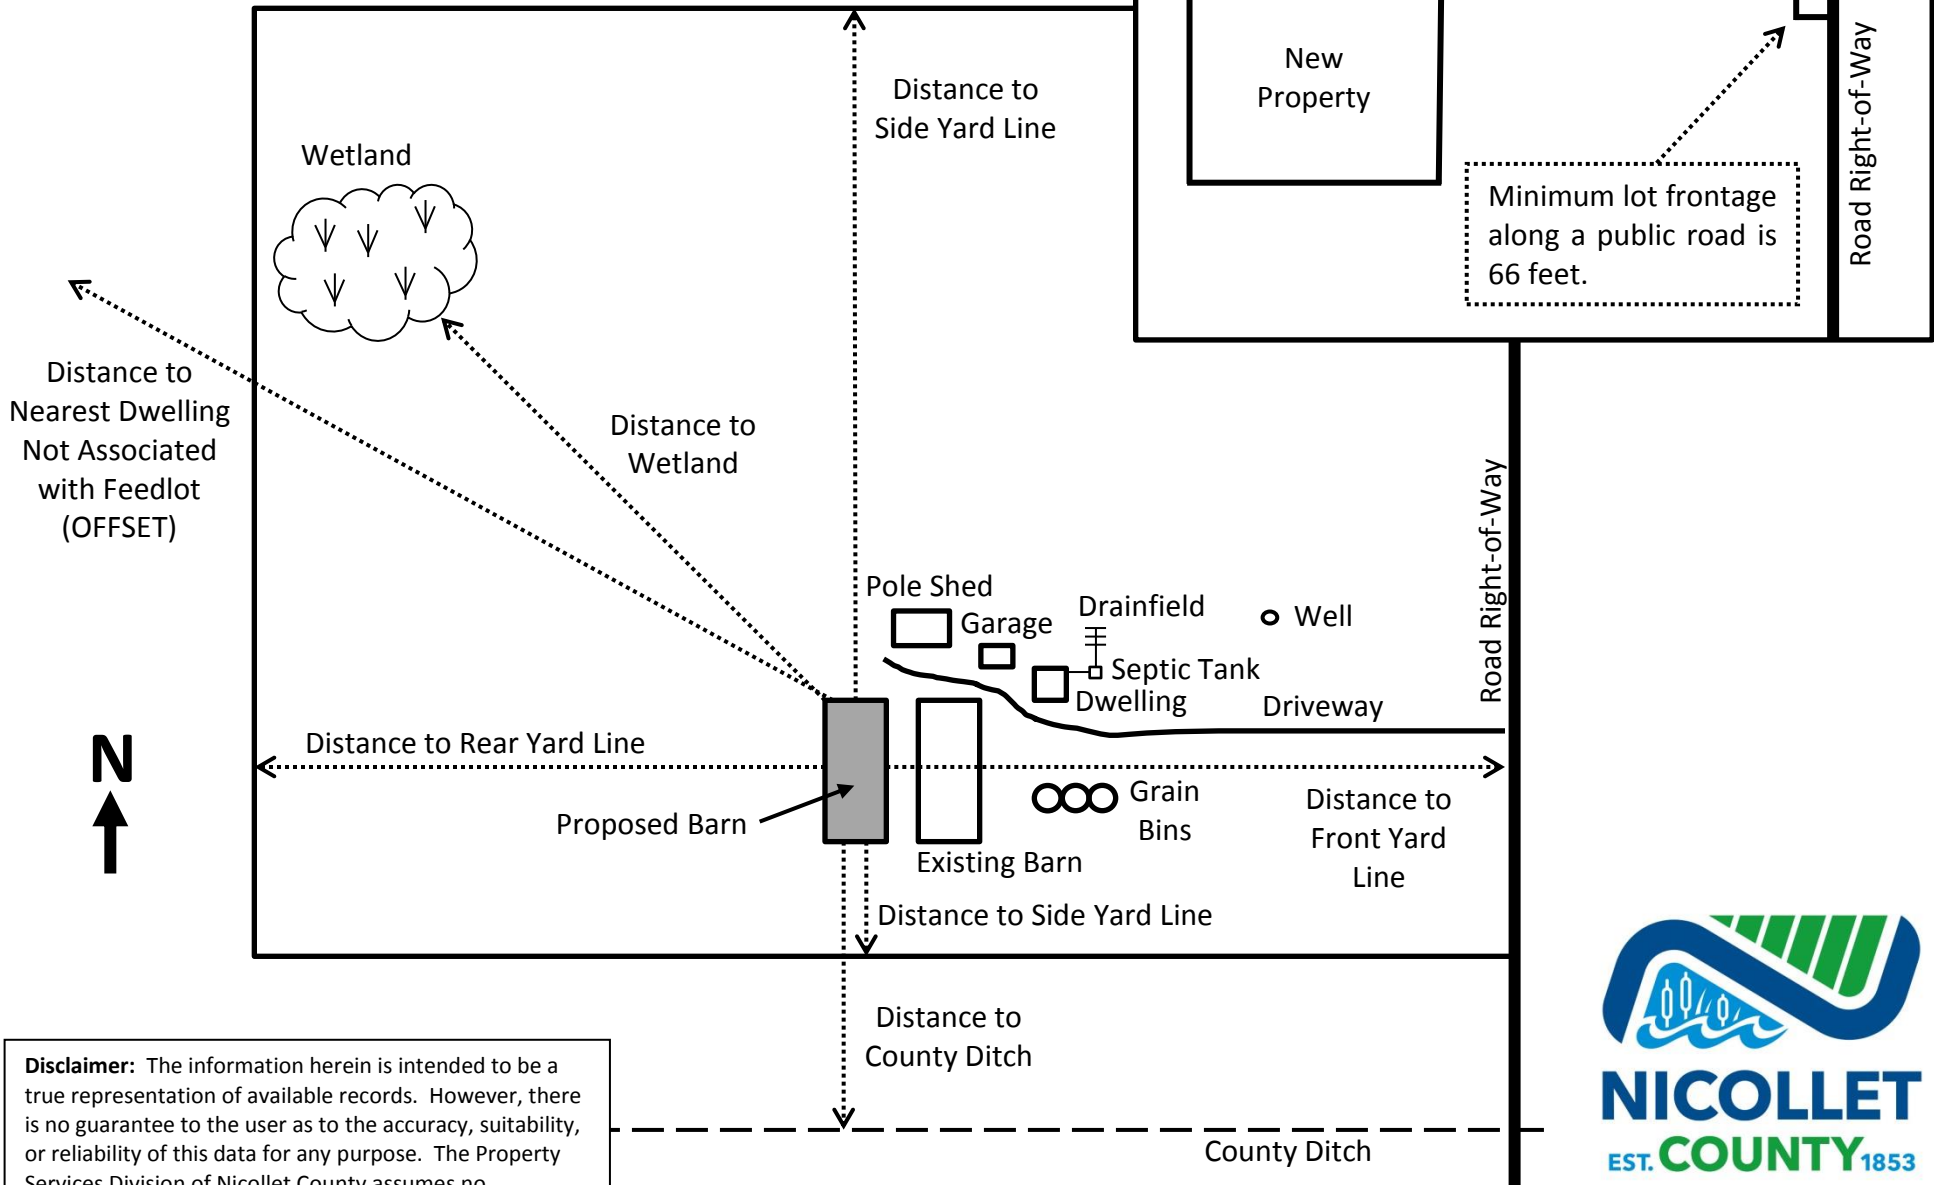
New Property

Minimum lot frontage along a public road is 66 feet.

Road Right-of-Way

Distance to Side Yard Line

Wetland

Distance to Nearest Dwelling Not Associated with Feedlot (OFFSET)

Distance to Wetland

Road Right-of-Way

Pole Shed

Garage

Drainfield

Well

Septic Tank

Dwelling

Driveway

Distance to Rear Yard Line

N

Proposed Barn

Grain Bins

Distance to Front Yard Line

Existing Barn

Distance to Side Yard Line

Distance to County Ditch

County Ditch

**Disclaimer:** The information herein is intended to be a true representation of available records. However, there is no guarantee to the user as to the accuracy, suitability, or reliability of this data for any purpose. The Property Services Division of Nicollet County assumes no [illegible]

NICOLLET
EST. COUNTY 1853